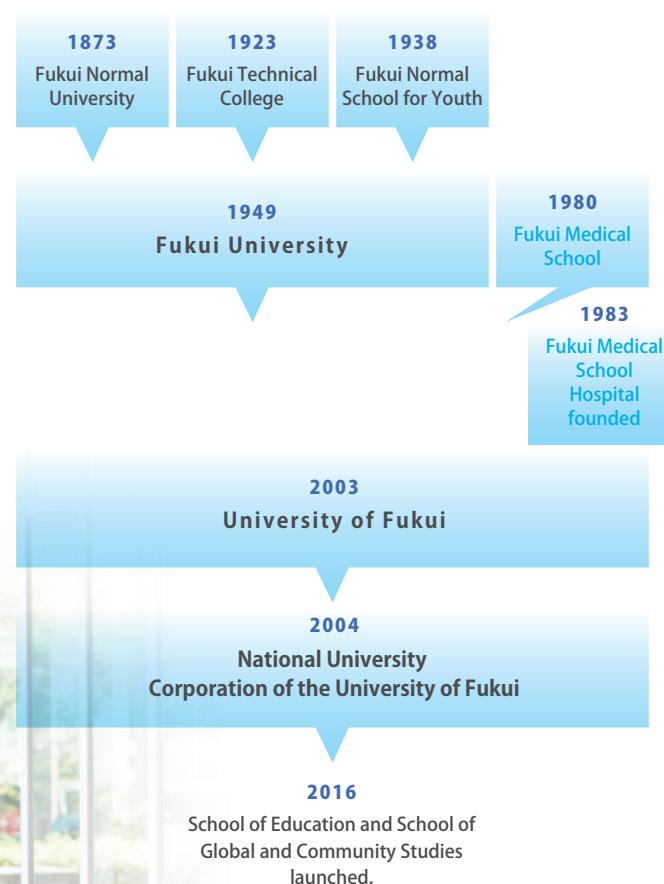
1873
Fukui Normal University

1923
Fukui Technical College

1938
Fukui Normal School for Youth

1949
Fukui University

1980
Fukui Medical School

1983
Fukui Medical School Hospital founded

2003
University of Fukui

2004
National University Corporation of the University of Fukui

2016
School of Education and School of Global and Community Studies launched.